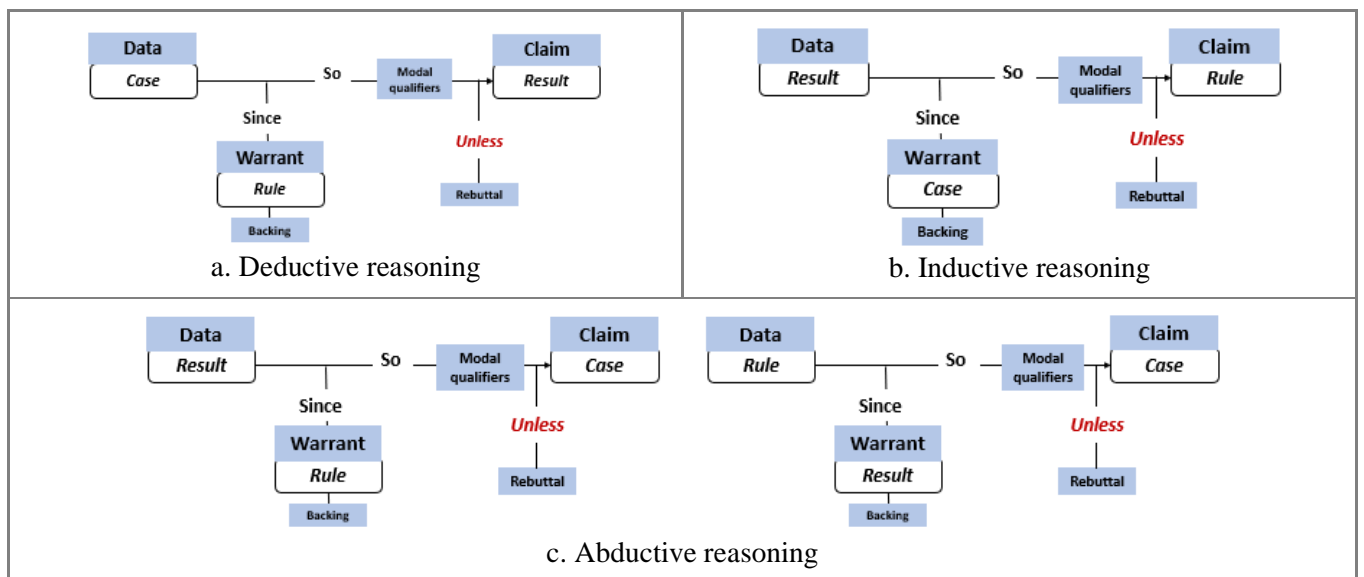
Data
Case
So
Modal qualifiers
Claim
Result
Since
Unless
Warrant
Rule
Rebuttal
Backing
a. Deductive reasoning

Data
Result
So
Modal qualifiers
Claim
Rule
Since
Unless
Warrant
Case
Rebuttal
Backing
b. Inductive reasoning

Data
Result
So
Modal qualifiers
Claim
Case
Since
Unless
Warrant
Rule
Rebuttal
Backing

Data
Rule
So
Modal qualifiers
Claim
Case
Since
Unless
Warrant
Result
Rebuttal
Backing
c. Abductive reasoning